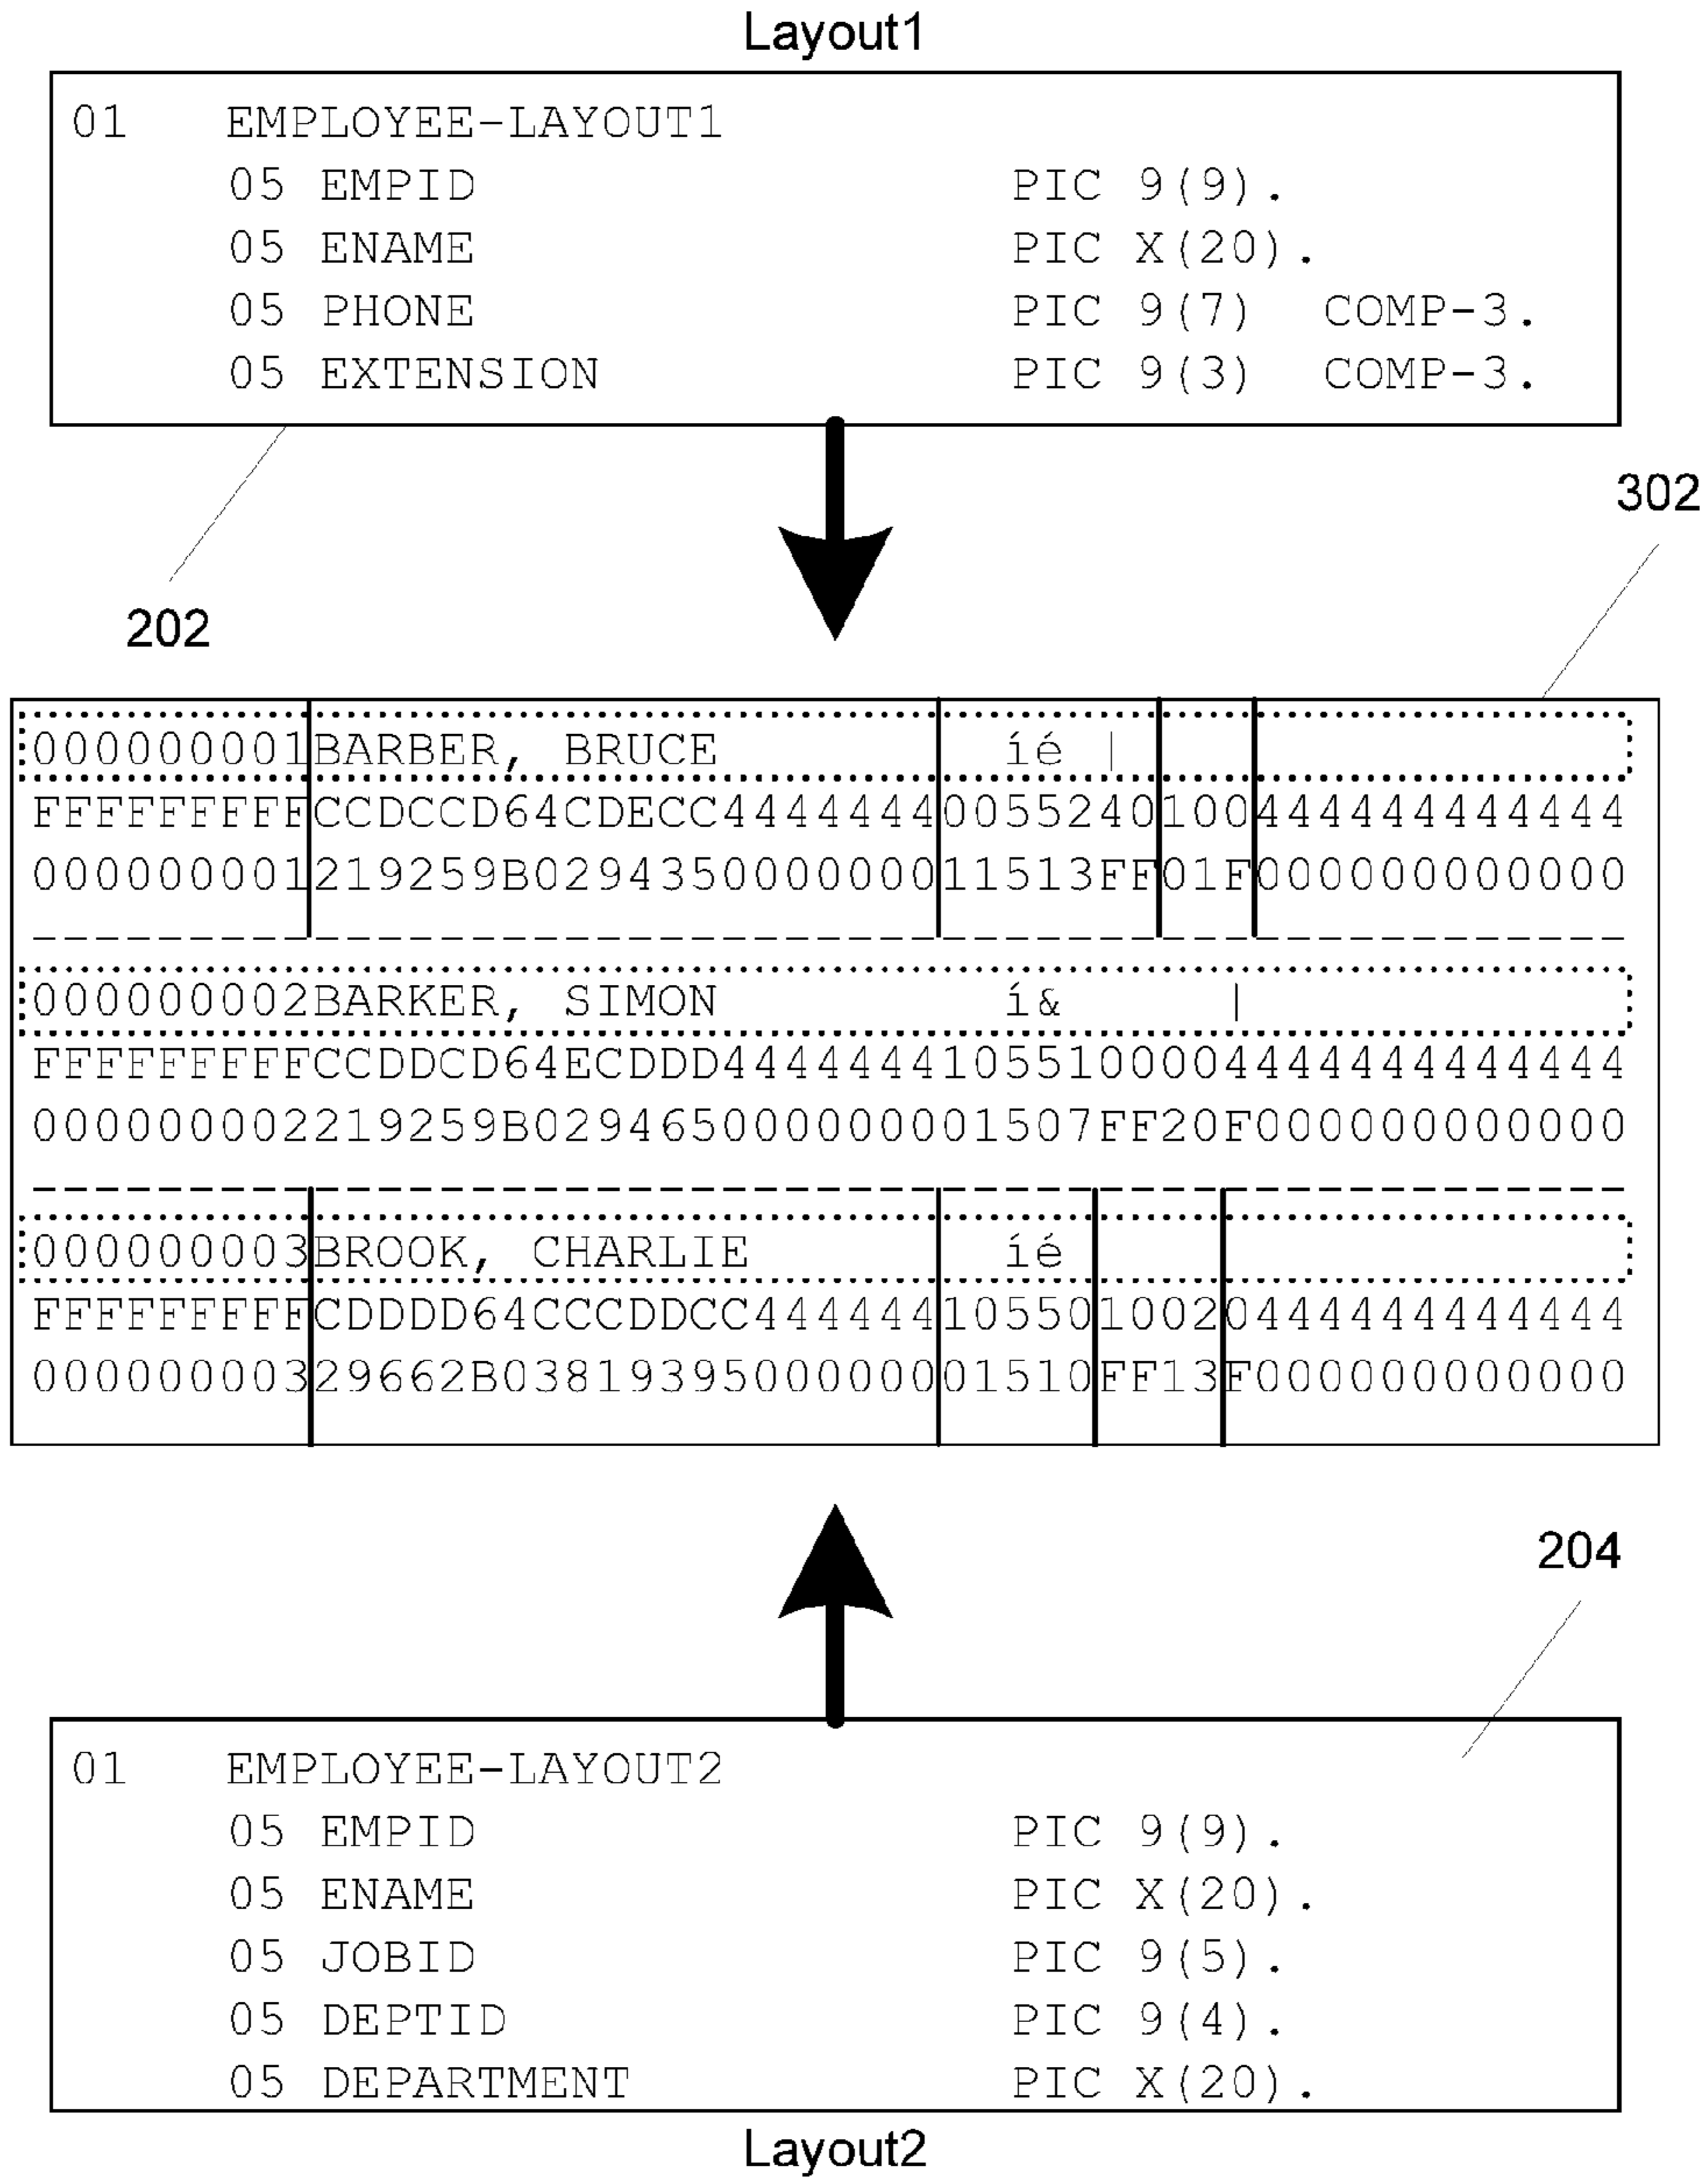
Layout1

01 EMPLOYEE-LAYOUT1
05 EMPID PIC 9(9).
05 ENAME PIC X(20).
05 PHONE PIC 9(7) COMP-3.
05 EXTENSION PIC 9(3) COMP-3.

302

202

000000001BARBER, BRUCE íé |
FFFFFFFFFCCDCCD64CDECC44444440055240100444444444444
000000001219259B02943500000011513FF01F000000000000
---------------------------------------------------
000000002BARKER, SIMON í& |
FFFFFFFFFCCDDCD64ECDDD4444444105510000444444444444
000000002219259B02946500000001507FF20F000000000000
---------------------------------------------------
000000003BROOK, CHARLIE íé
FFFFFFFFFCDDDD64CCCDDCC4444441055010020444444444444
00000000329662B03819395000000001510FF13F000000000000

204

01 EMPLOYEE-LAYOUT2
05 EMPID PIC 9(9).
05 ENAME PIC X(20).
05 JOBID PIC 9(5).
05 DEPTID PIC 9(4).
05 DEPARTMENT PIC X(20).

Layout2